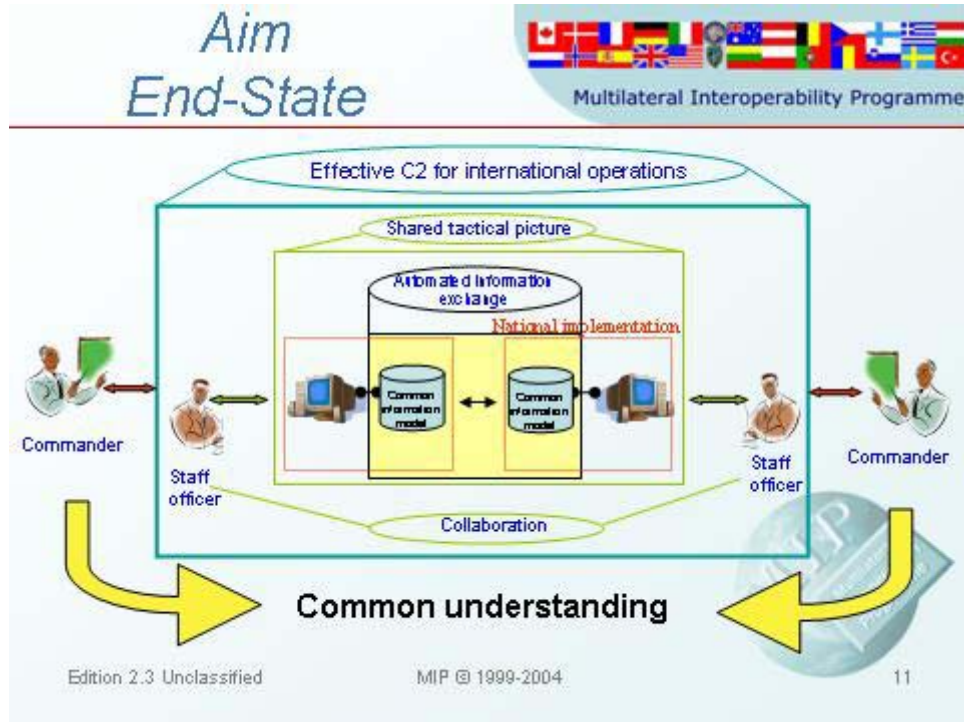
Aim
End-State

Multilateral Interoperability Programme

Effective C2 for international operations

Shared tactical picture

Automated information exchange

National implementation

Common information model

Common information model

Commander

Staff officer

Staff officer

Commander

Collaboration

Common understanding

Edition 2.3 Unclassified

MIP © 1999-2004

11